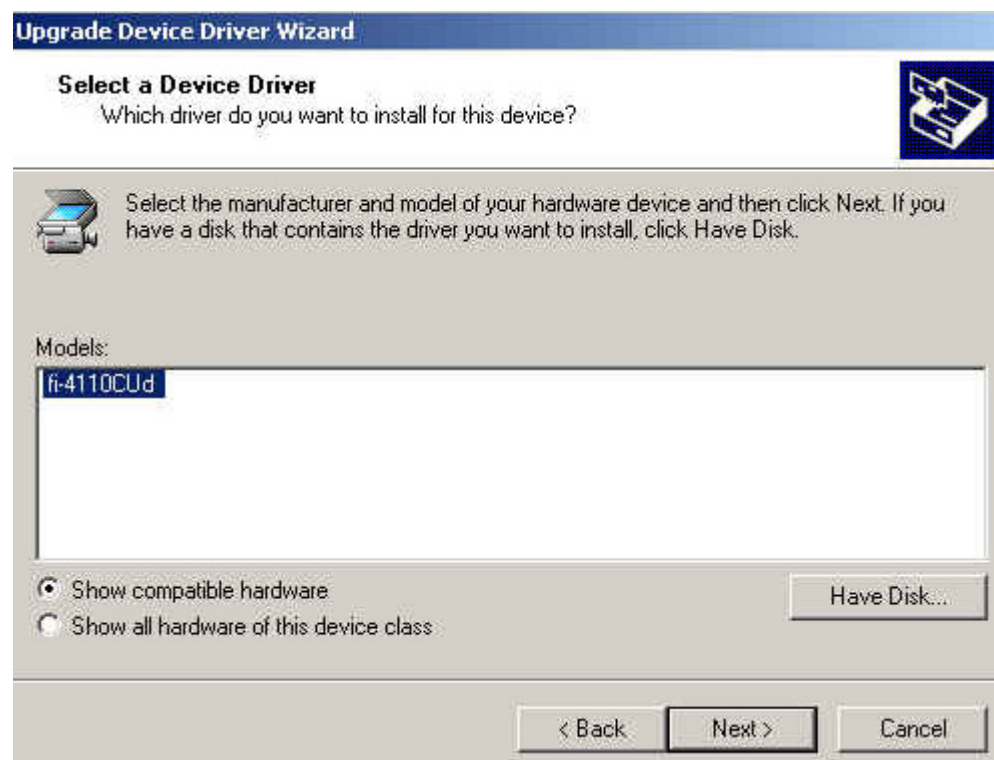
Upgrade Device Driver Wizard

Select a Device Driver
Which driver do you want to install for this device?

Select the manufacturer and model of your hardware device and then click Next. If you have a disk that contains the driver you want to install, click Have Disk.

Models:
fi-4110CUd

Show compatible hardware
Show all hardware of this device class

Have Disk...

< Back
Next >
Cancel